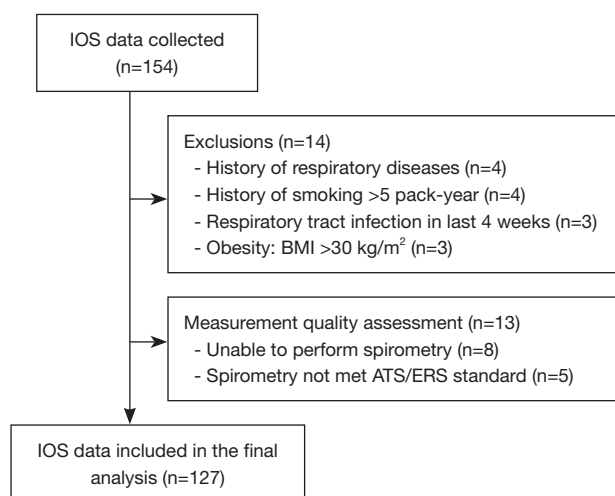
IOS data collected (n=154)

Exclusions (n=14)
- History of respiratory diseases (n=4)
- History of smoking >5 pack-year (n=4)
- Respiratory tract infection in last 4 weeks (n=3)
- Obesity: BMI >30 kg/m$^2$ (n=3)

Measurement quality assessment (n=13)
- Unable to perform spirometry (n=8)
- Spirometry not met ATS/ERS standard (n=5)

IOS data included in the final analysis (n=127)